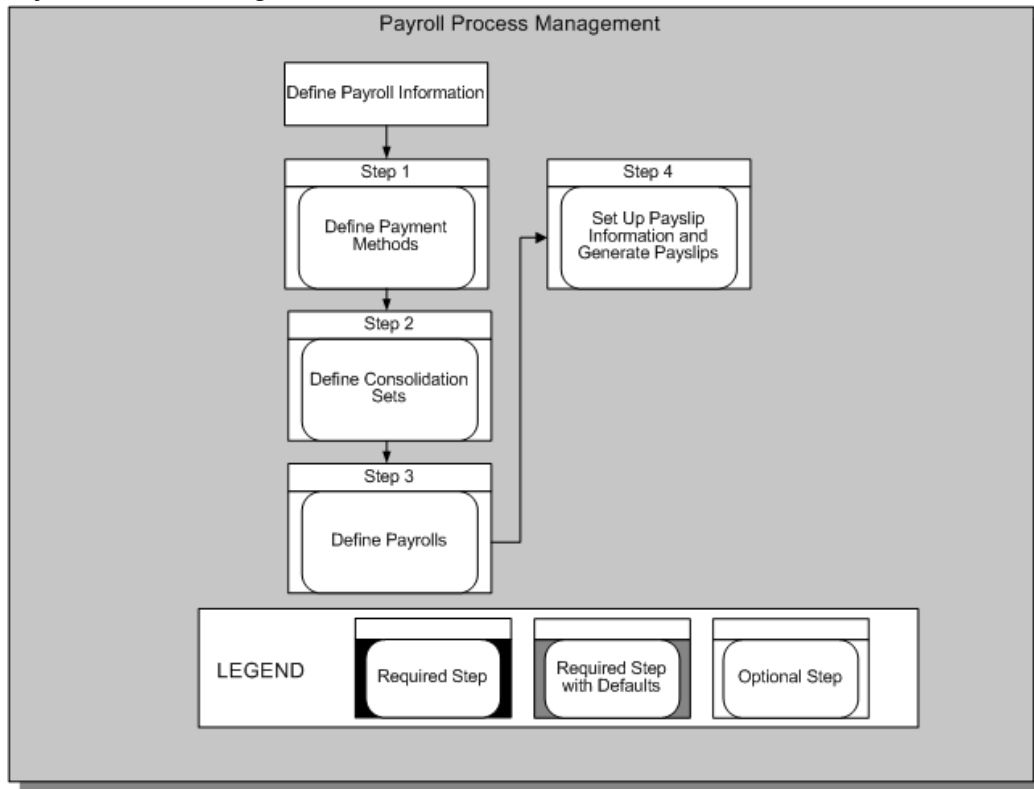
Payroll Process Management

Define Payroll Information

Step 1

Define Payment Methods

Step 2

Define Consolidation Sets

Step 3

Define Payrolls

Step 4

Set Up Payslip Information and Generate Payslips

LEGEND

Required Step

Required Step with Defaults

Optional Step